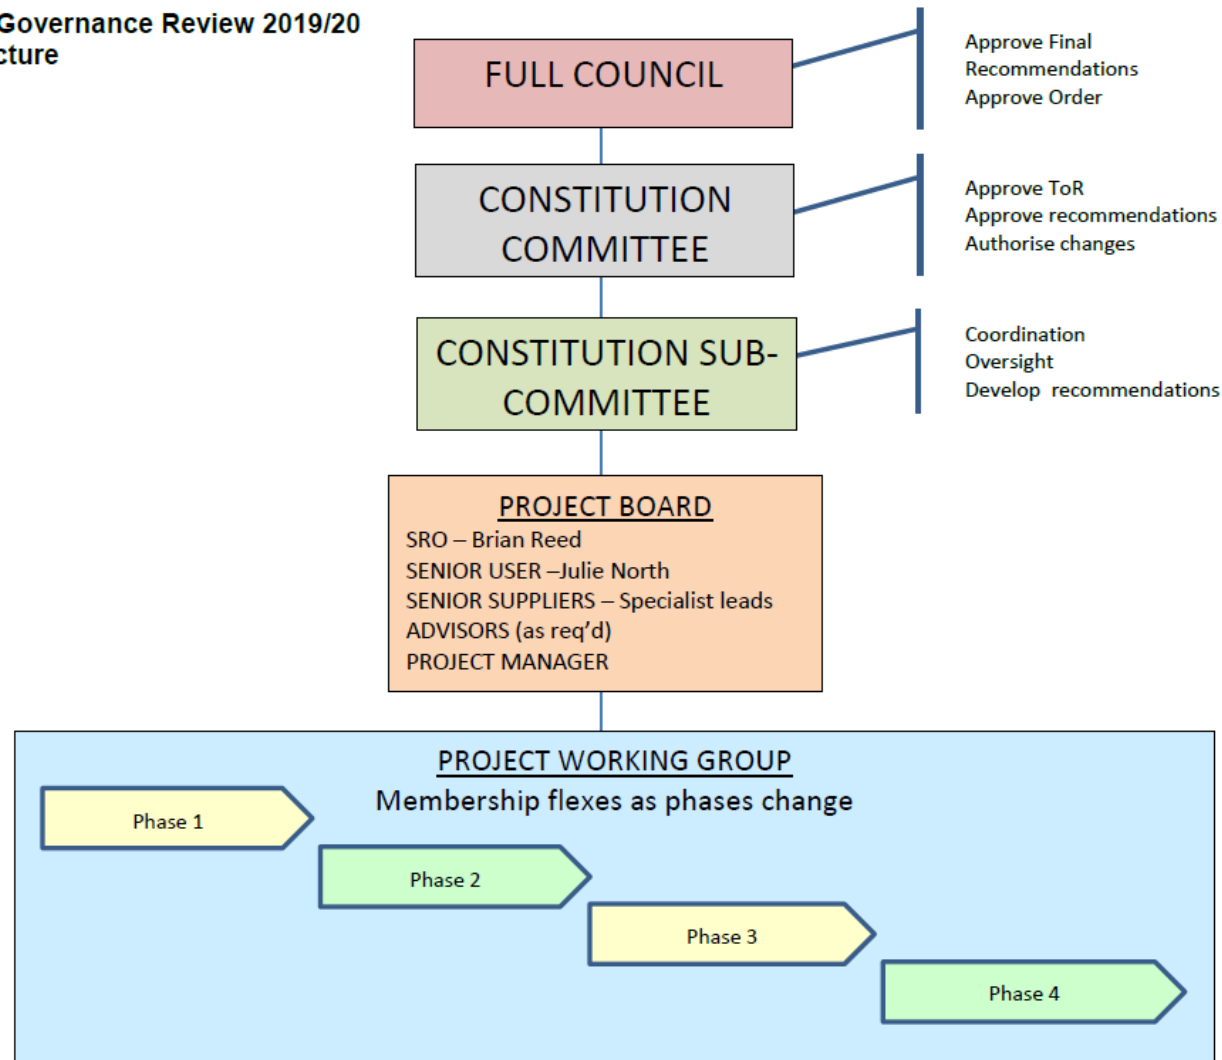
Governance Review 2019/20
cture

FULL COUNCIL

Approve Final Recommendations
Approve Order

CONSTITUTION COMMITTEE

Approve ToR
Approve recommendations
Authorise changes

CONSTITUTION SUB-COMMITTEE

Coordination
Oversight
Develop recommendations

PROJECT BOARD
SRO – Brian Reed
SENIOR USER –Julie North
SENIOR SUPPLIERS – Specialist leads
ADVISORS (as req'd)
PROJECT MANAGER

PROJECT WORKING GROUP
Membership flexes as phases change

Phase 1

Phase 2

Phase 3

Phase 4